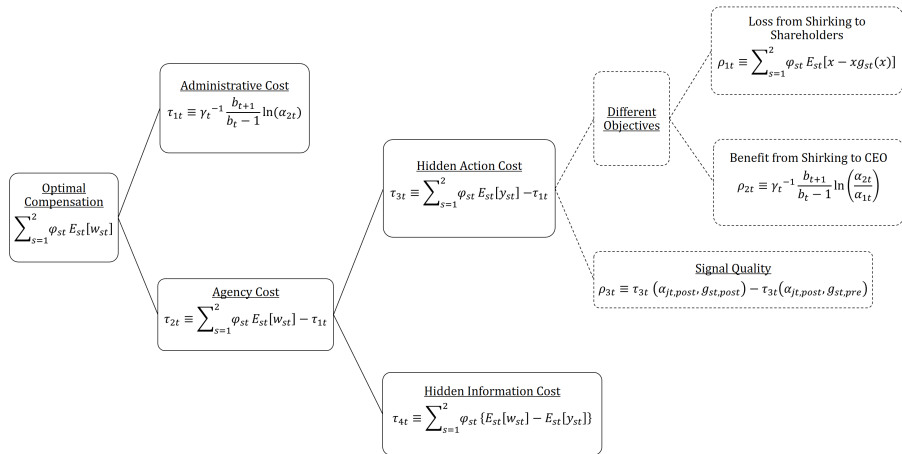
Optimal Compensation
$\sum_{s=1}^{2} \varphi_{st} E_{st}[w_{st}]$

Administrative Cost
$\tau_{1t} \equiv \gamma_t{}^{-1} \frac{b_{t+1}}{b_t - 1} \ln(\alpha_{2t})$

Agency Cost
$\tau_{2t} \equiv \sum_{s=1}^{2} \varphi_{st} E_{st}[w_{st}] - \tau_{1t}$

Hidden Action Cost
$\tau_{3t} \equiv \sum_{s=1}^{2} \varphi_{st} E_{st}[y_{st}] - \tau_{1t}$

Hidden Information Cost
$\tau_{4t} \equiv \sum_{s=1}^{2} \varphi_{st} \{E_{st}[w_{st}] - E_{st}[y_{st}]\}$

Different Objectives

Loss from Shirking to Shareholders
$\rho_{1t} \equiv \sum_{s=1}^{2} \varphi_{st} E_{st}[x - x g_{st}(x)]$

Benefit from Shirking to CEO
$\rho_{2t} \equiv \gamma_t{}^{-1} \frac{b_{t+1}}{b_t - 1} \ln\left(\frac{\alpha_{2t}}{\alpha_{1t}}\right)$

Signal Quality
$\rho_{3t} \equiv \tau_{3t}(\alpha_{jt,post}, g_{st,post}) - \tau_{3t}(\alpha_{jt,post}, g_{st,pre})$